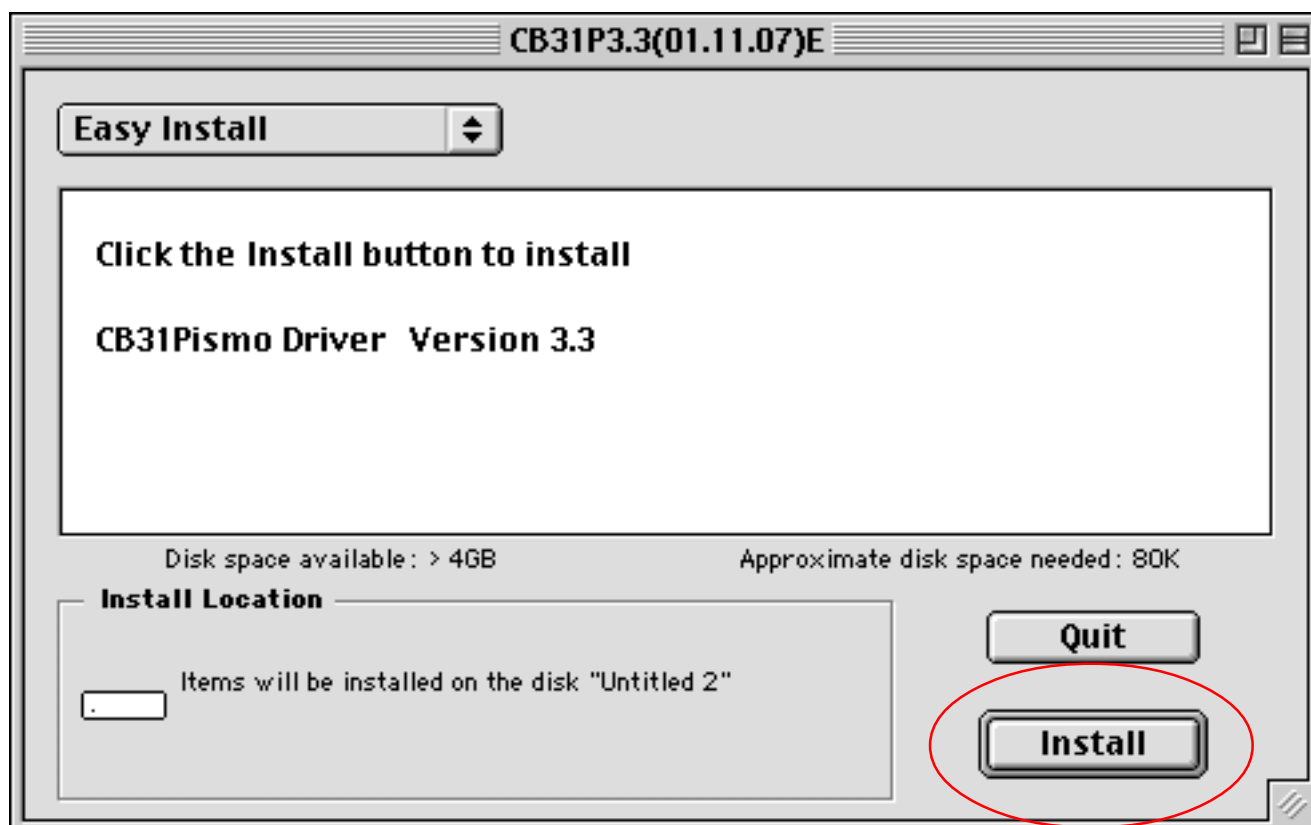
CB31P3.3(01.11.07)E

Easy Install

Click the Install button to install

CB31Pismo Driver Version 3.3

Disk space available: > 4GB

Approximate disk space needed: 80K

Install Location

Items will be installed on the disk "Untitled 2"

Quit

Install